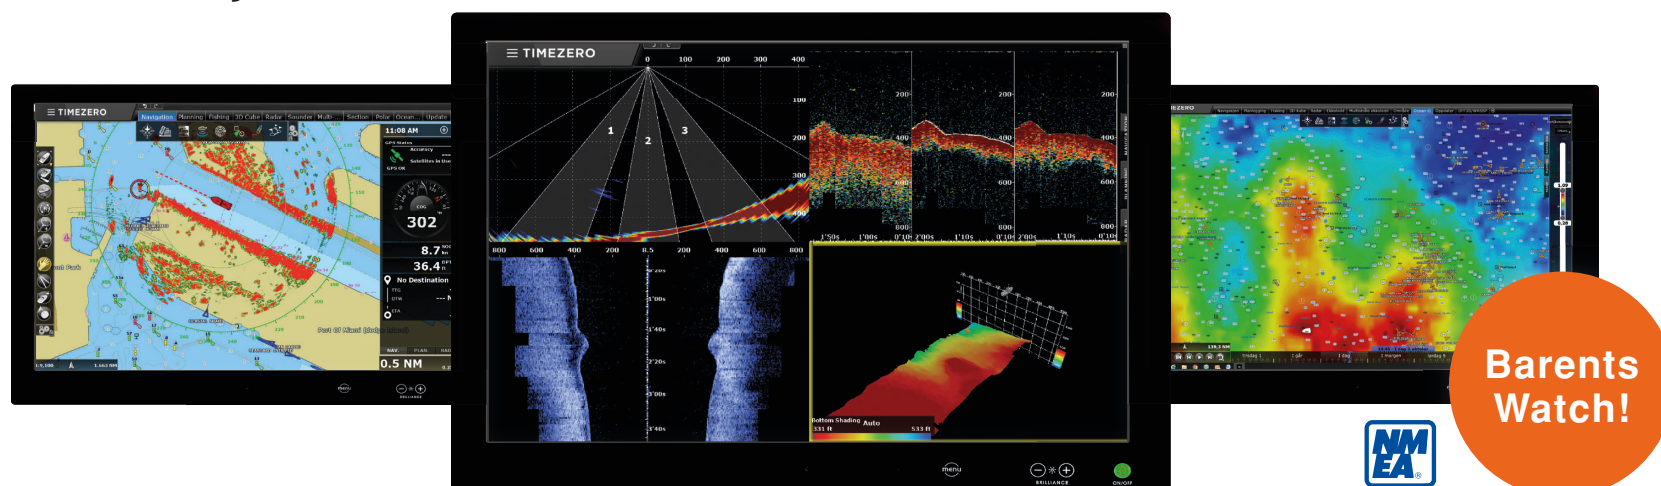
TIMEZERO

Navigation Planning Fishing 3D Cube Radar Sounder Multi Section Polar Ocean Update

11:08 AM

302

8.7

36.4

No Destination

0.5 NM

Port of Miami

menu

BRILLIANCE

TIMEZERO

0 100 200 300 400

1 2 3

100 200 300 400

800 600 400 200 0.5 200 400 600 800

200 400 600 800

Bottom Shading Auto

331 ft 533 ft

menu

BRILLIANCE

ON/OFF

TIMEZERO

Barents Watch!

NMEA